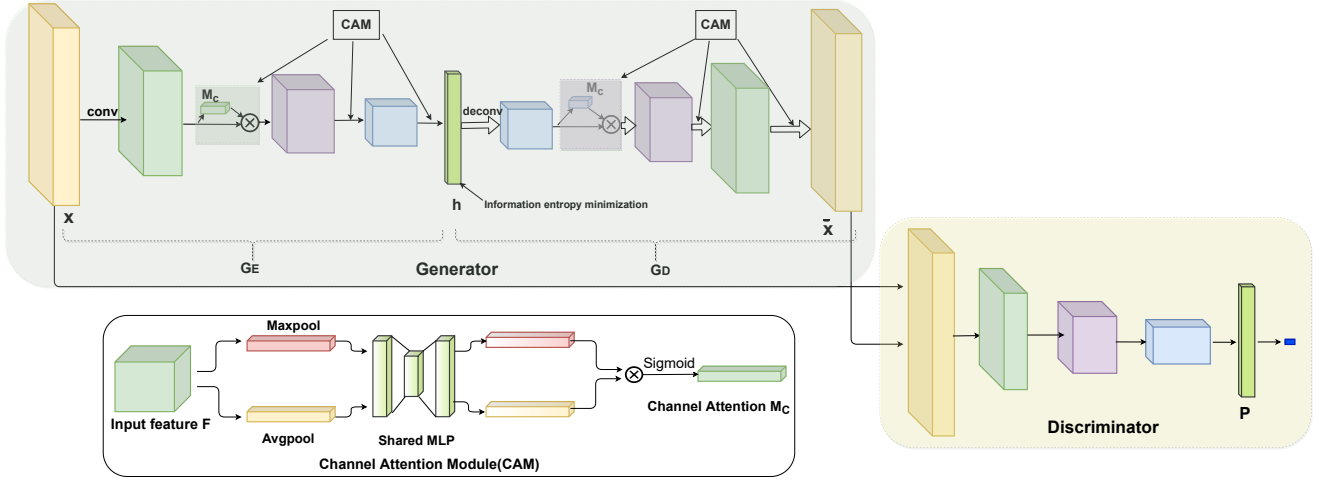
CAM

CAM

conv

$M_C$

deconv

$M_C$

x

h

Information entropy minimization

$\bar{x}$

$G_E$

Generator

$G_D$

Maxpool

Sigmoid

Input feature F

Avgpool

Shared MLP

Channel Attention $M_C$

Channel Attention Module(CAM)

P

Discriminator